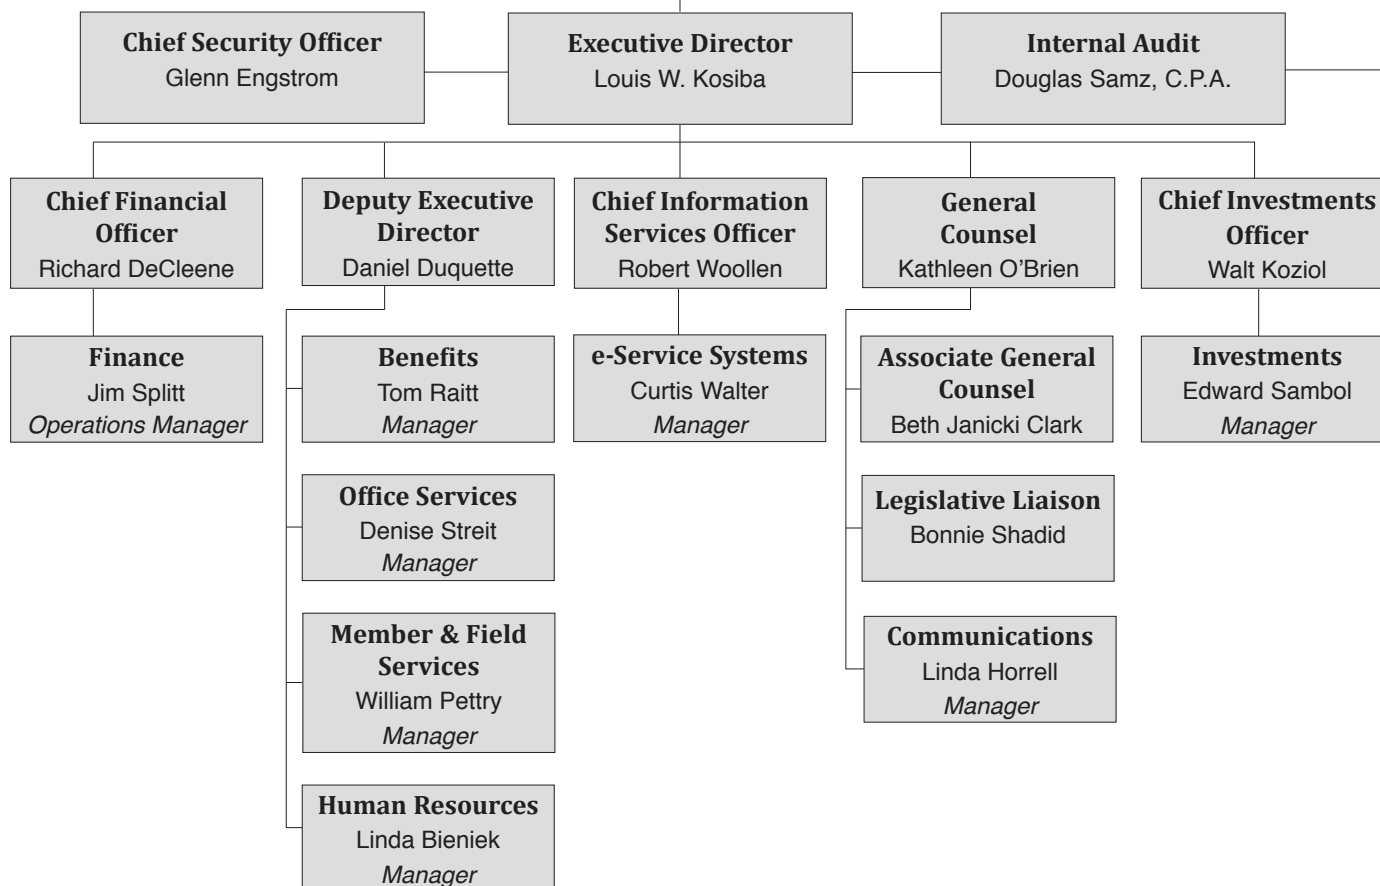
Chief Security Officer
Glenn Engstrom

Executive Director
Louis W. Kosiba

Internal Audit
Douglas Samz, C.P.A.

Chief Financial Officer
Richard DeCleene

Deputy Executive Director
Daniel Duquette

Chief Information Services Officer
Robert Woollen

General Counsel
Kathleen O'Brien

Chief Investments Officer
Walt Koziol

Finance
Jim Splitt
*Operations Manager*

Benefits
Tom Raitt
*Manager*

e-Service Systems
Curtis Walter
*Manager*

Associate General Counsel
Beth Janicki Clark

Investments
Edward Sambol
*Manager*

Office Services
Denise Streit
*Manager*

Legislative Liaison
Bonnie Shadid

Member & Field Services
William Pettry
*Manager*

Communications
Linda Horrell
*Manager*

Human Resources
Linda Bieniek
*Manager*